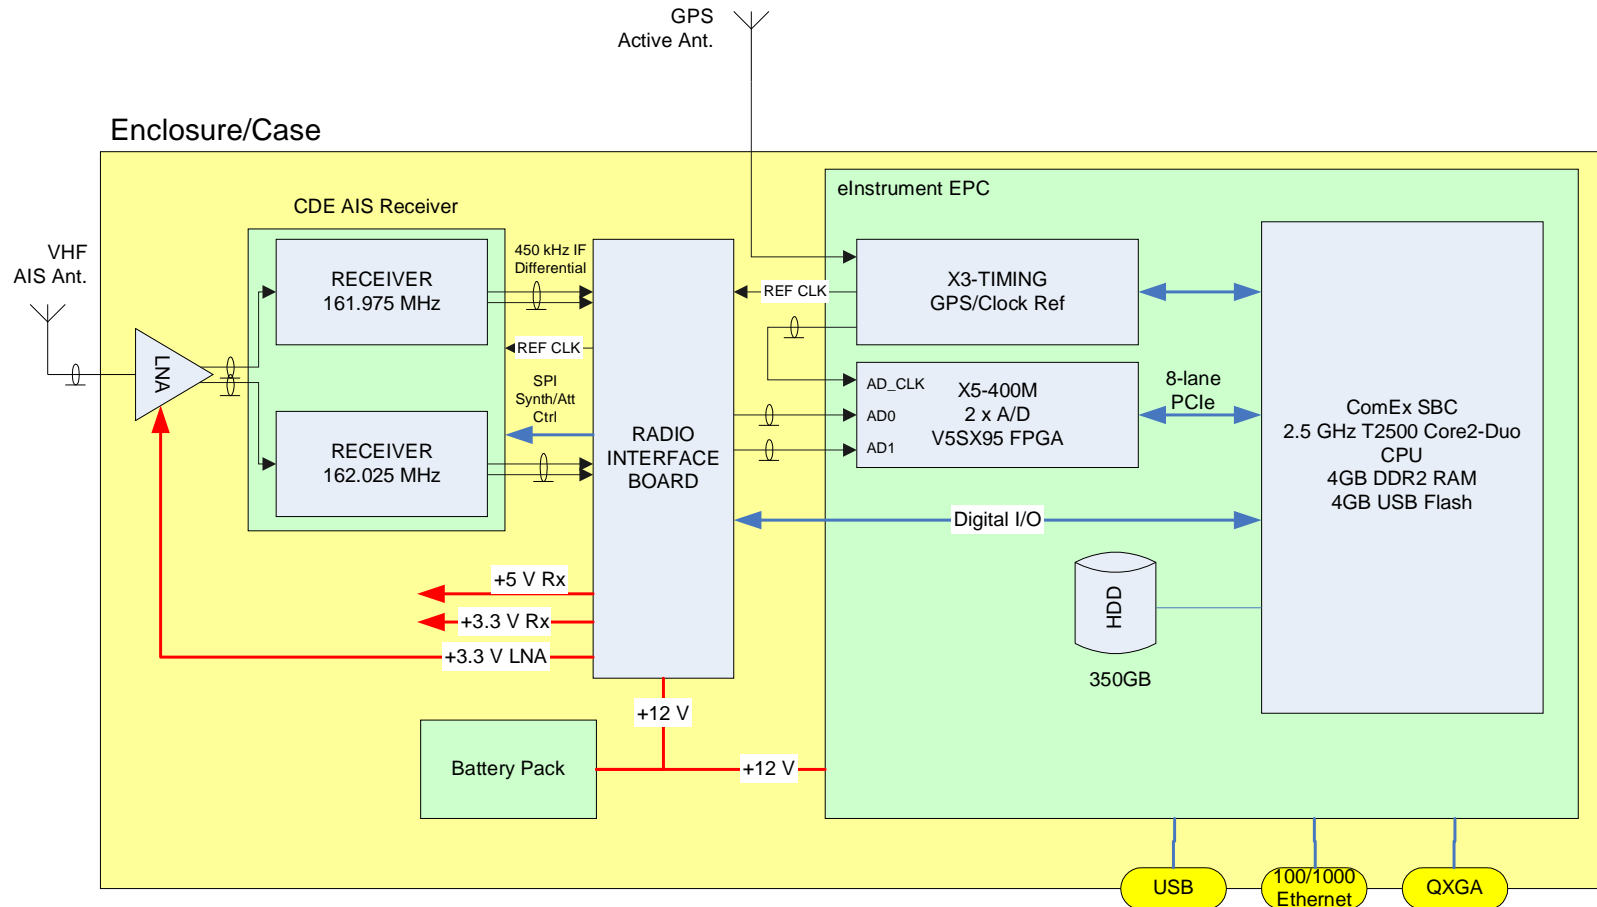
GPS
Active Ant.

Enclosure/Case

VHF
AIS Ant.

LNA

CDE AIS Receiver

RECEIVER
161.975 MHz

RECEIVER
162.025 MHz

450 kHz IF
Differential

REF CLK

SPI
Synth/Att
Ctrl

RADIO
INTERFACE
BOARD

eInstrument EPC

REF CLK

X3-TIMING
GPS/Clock Ref

AD_CLK
AD0
AD1

X5-400M
2 x A/D
V5SX95 FPGA

8-lane
PCIe

ComEx SBC
2.5 GHz T2500 Core2-Duo
CPU
4GB DDR2 RAM
4GB USB Flash

Digital I/O

HDD

350GB

+5 V Rx
+3.3 V Rx
+3.3 V LNA

+12 V

Battery Pack

+12 V

USB
100/1000
Ethernet
QXGA